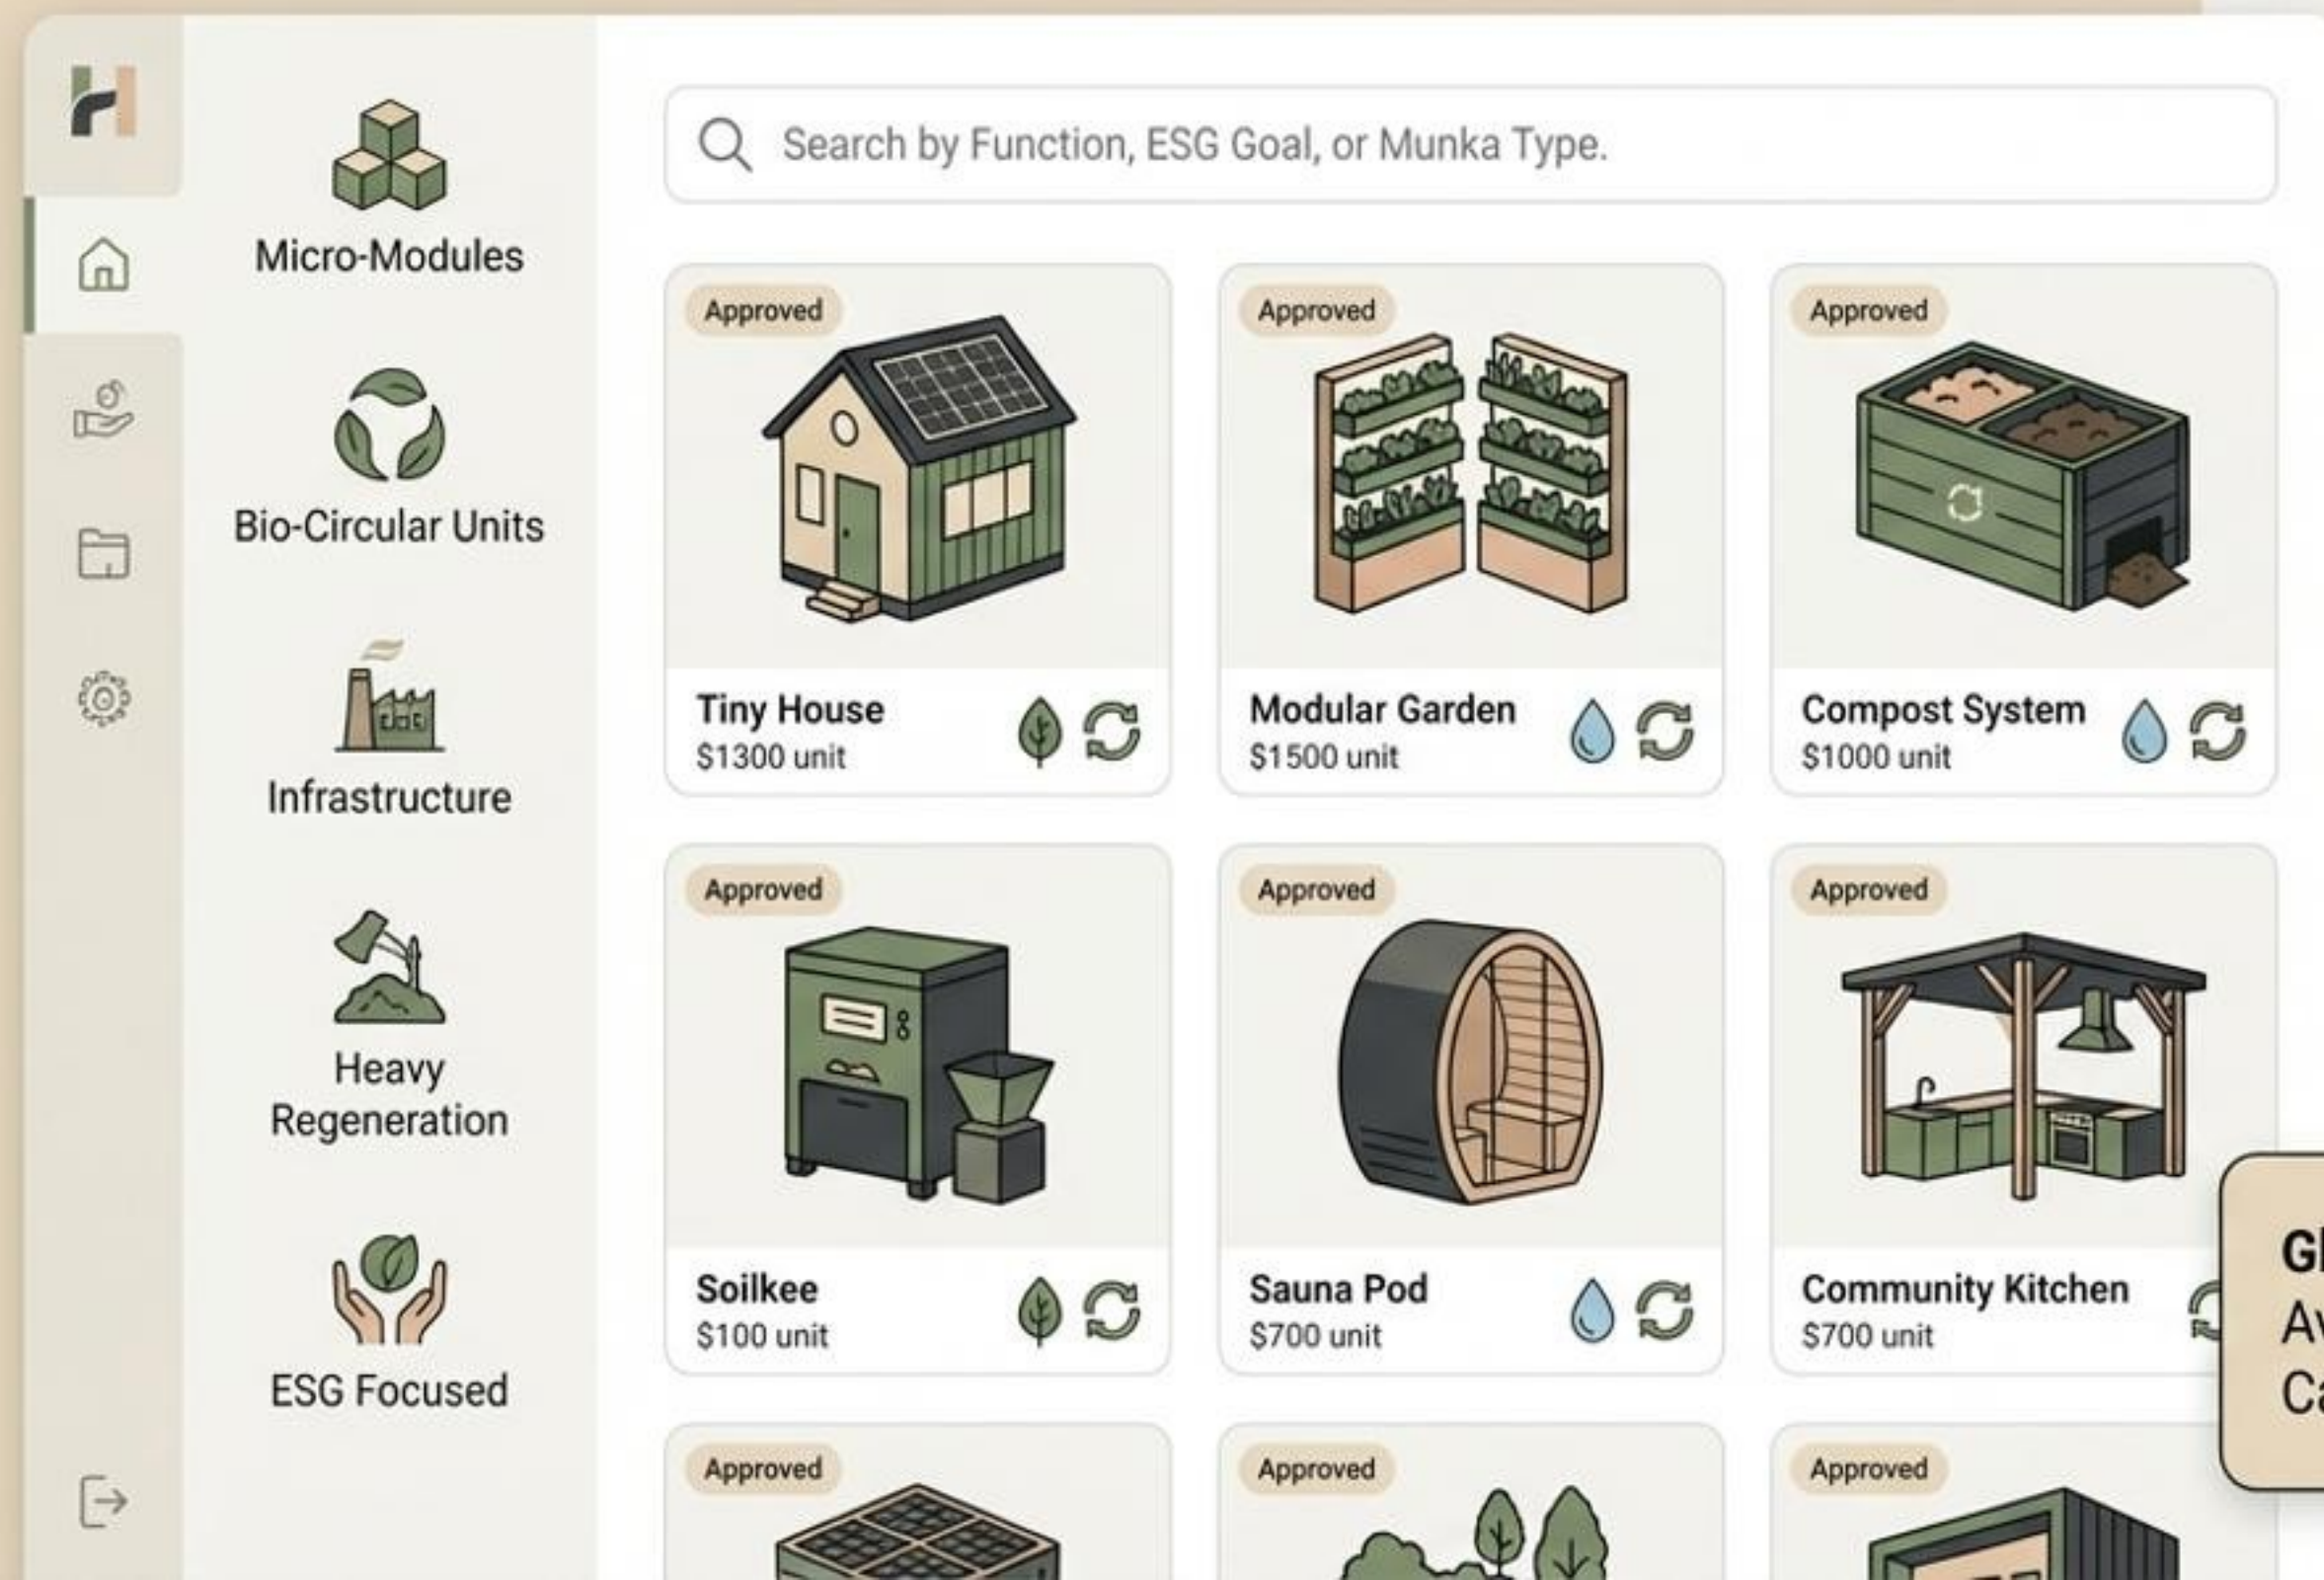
Micro-Modules

Bio-Circular Units

Infrastructure

Heavy Regeneration

ESG Focused

Search by Function, ESG Goal, or Munka Type.

Approved
Tiny House
$1300 unit

Approved
Modular Garden
$1500 unit

Approved
Compost System
$1000 unit

Approved
Soilkee
$100 unit

Approved
Sauna Pod
$700 unit

Approved
Community Kitchen
$700 unit

Gl
Av
Ca

Approved

Approved

Approved